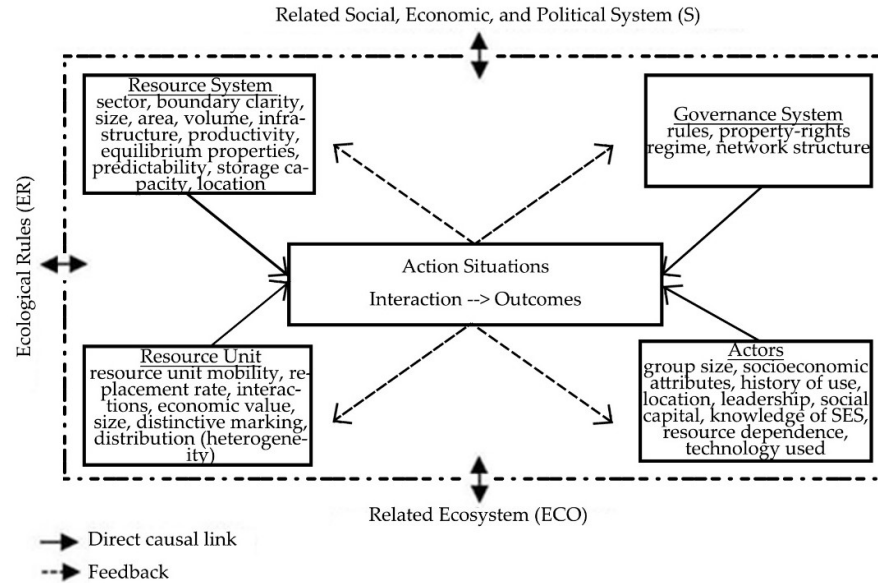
Related Social, Economic, and Political System (S)

Resource System
sector, boundary clarity, size, area, volume, infrastructure, productivity, equilibrium properties, predictability, storage capacity, location

Governance System
rules, property-rights regime, network structure

Ecological Rules (ER)

Action Situations
Interaction --> Outcomes

Resource Unit
resource unit mobility, replacement rate, interactions, economic value, size, distinctive marking, distribution (heterogeneity)

Actors
group size, socioeconomic attributes, history of use, location, leadership, social capital, knowledge of SES, resource dependence, technology used

Related Ecosystem (ECO)

Direct causal link
Feedback